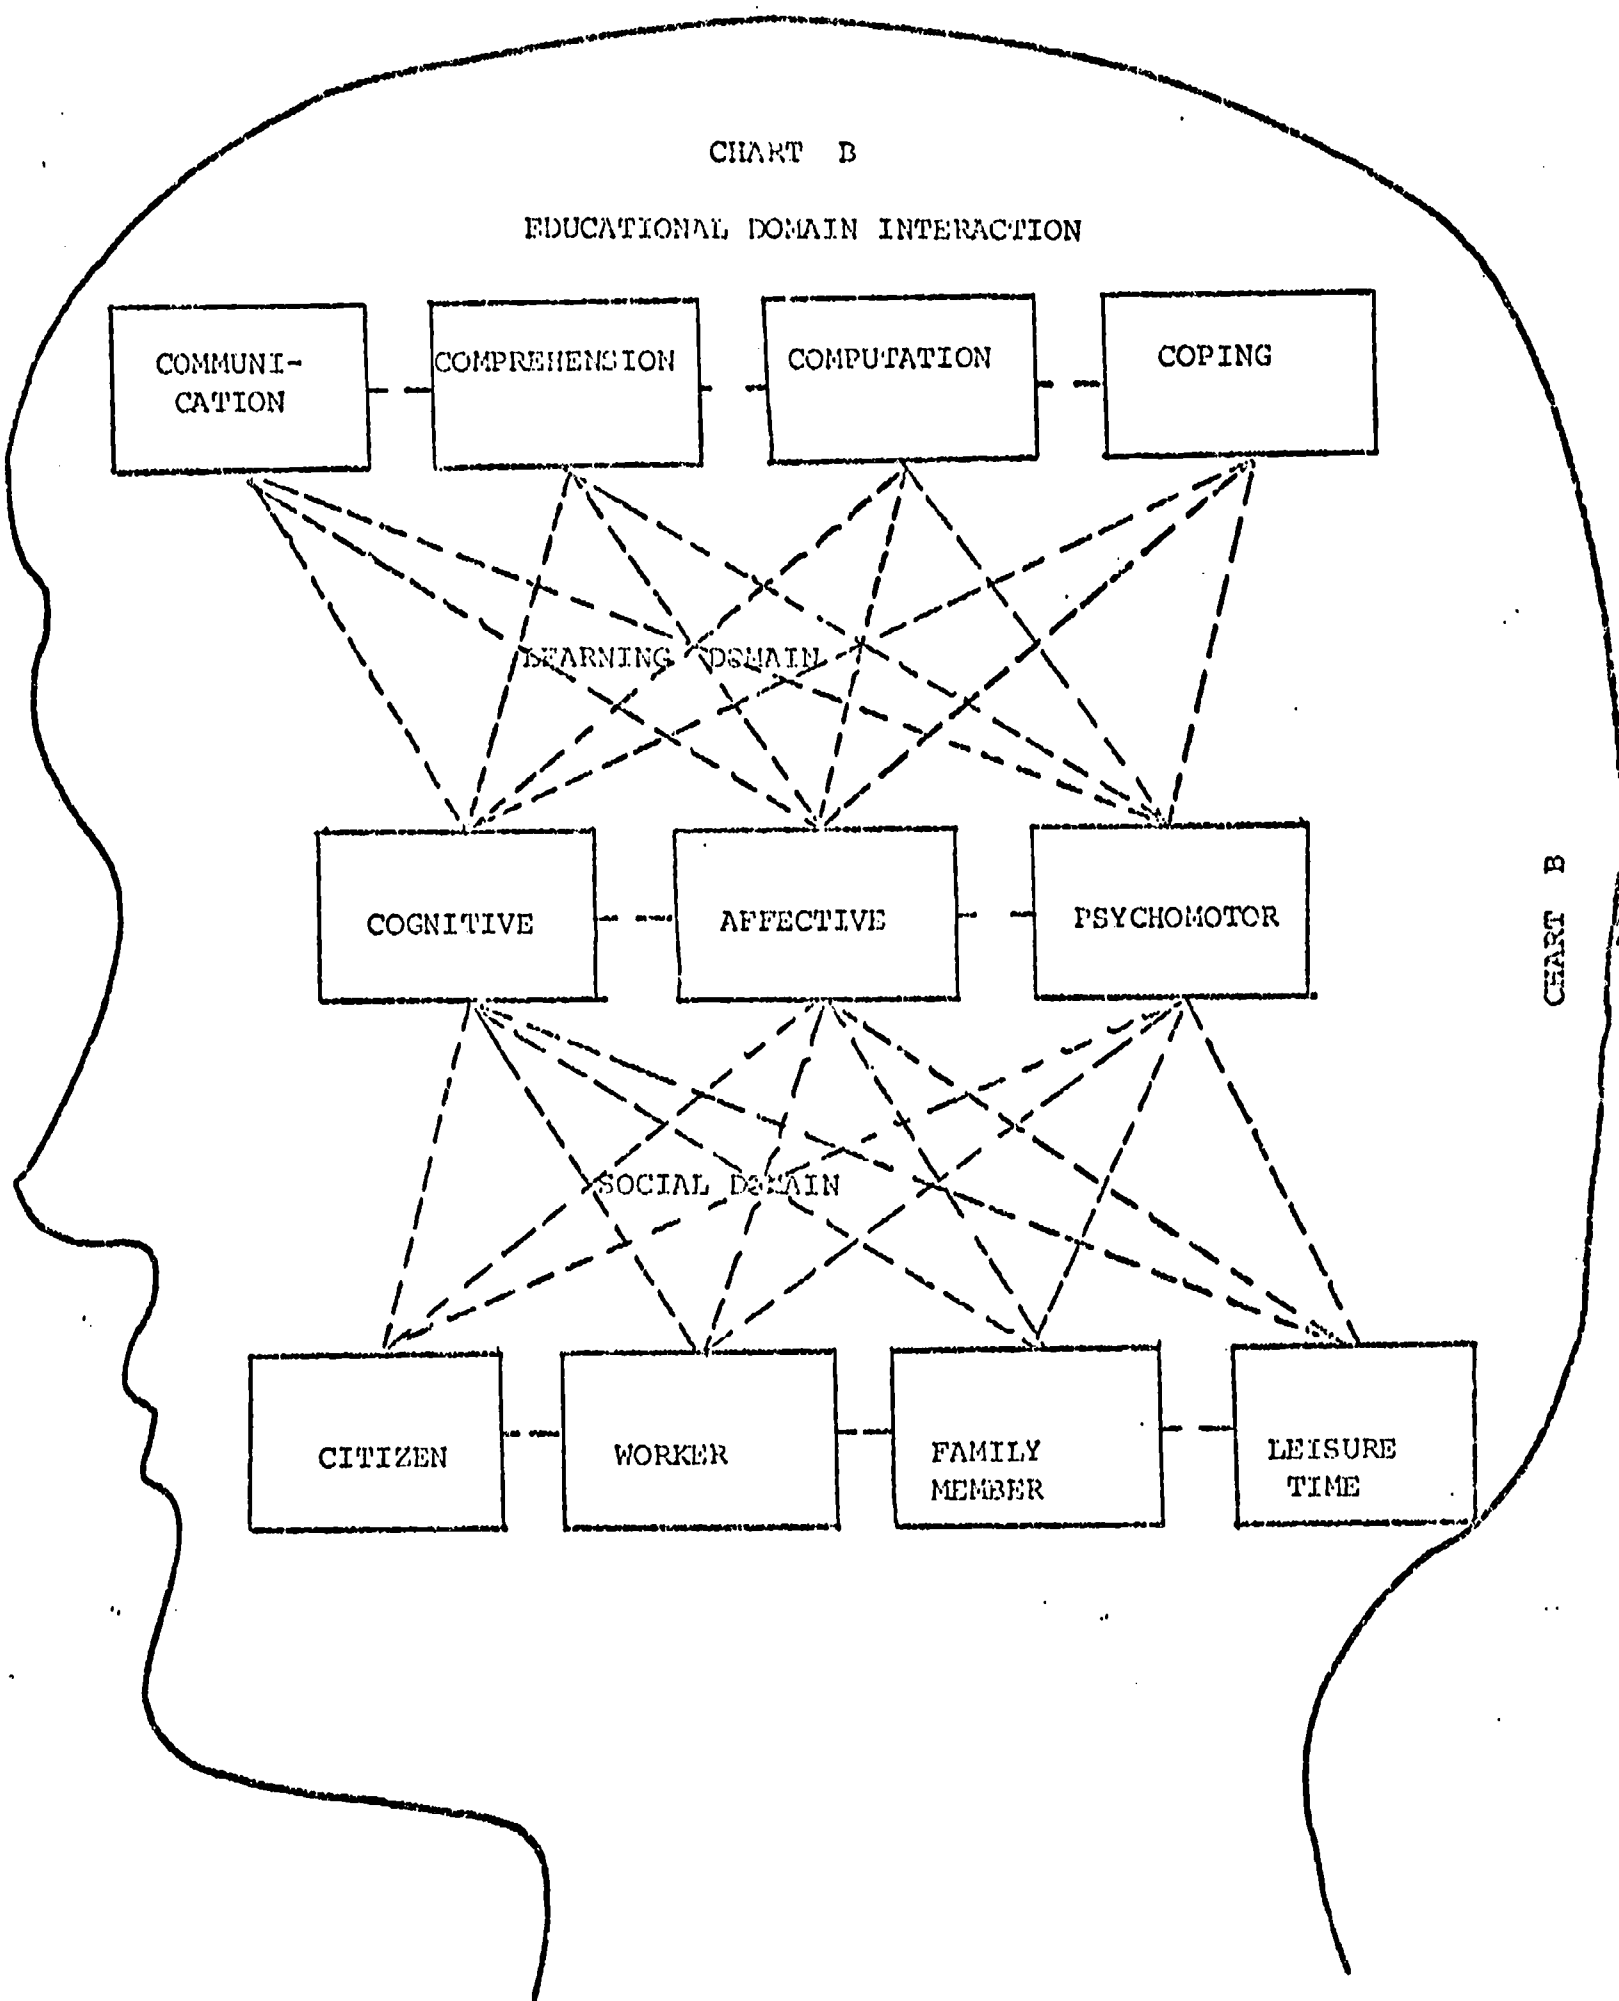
CHART B

EDUCATIONAL DOMAIN INTERACTION

COMMUNICATION

COMPREHENSION

COMPUTATION

COPING

LEARNING DOMAIN

COGNITIVE

AFFECTIVE

PSYCHOMOTOR

SOCIAL DOMAIN

CITIZEN

WORKER

FAMILY MEMBER

LEISURE TIME

CHART B